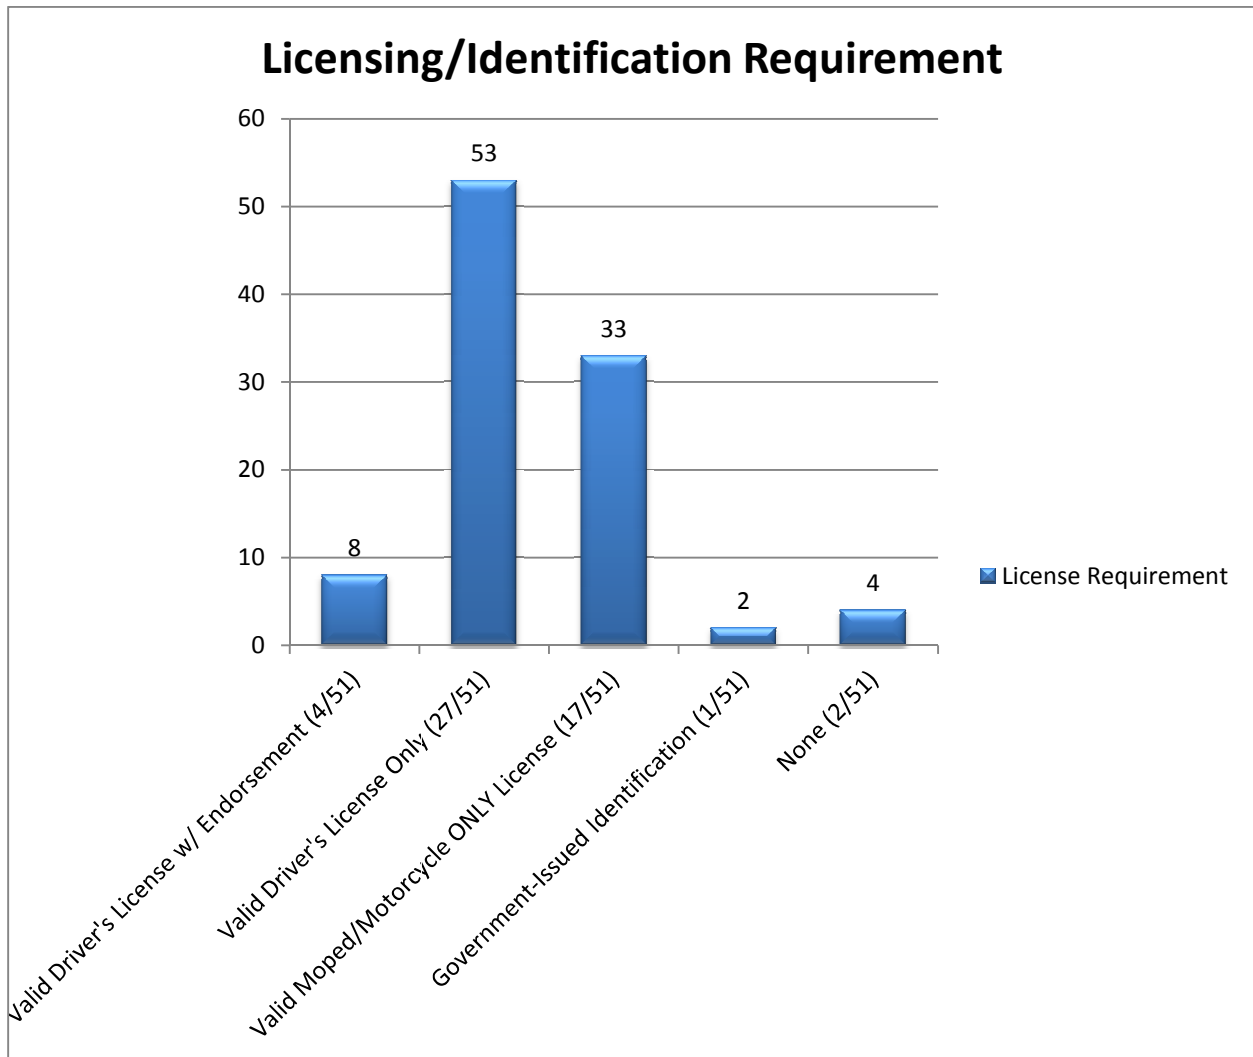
Licensing/Identification Requirement

60
50
40
30
20
10
0

8
53
33
2
4

Valid Driver's License w/ Endorsement (4/51)
Valid Driver's License Only (27/51)
Valid Moped/Motorcycle ONLY License (17/51)
Government-Issued Identification (1/51)
None (2/51)

License Requirement